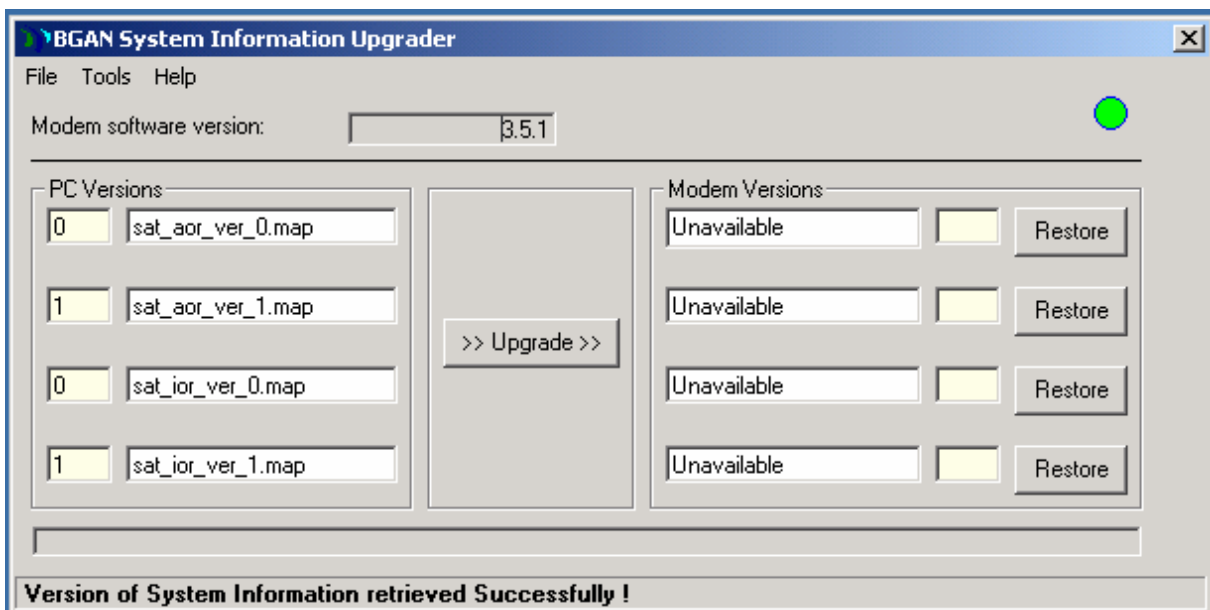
BGAN System Information Upgrader

File Tools Help

Modem software version: 3.5.1

PC Versions

0 sat_aor_ver_0.map

1 sat_aor_ver_1.map

0 sat_ior_ver_0.map

1 sat_ior_ver_1.map

>> Upgrade >>

Modem Versions

Unavailable Restore

Unavailable Restore

Unavailable Restore

Unavailable Restore

Version of System Information retrieved Successfully !